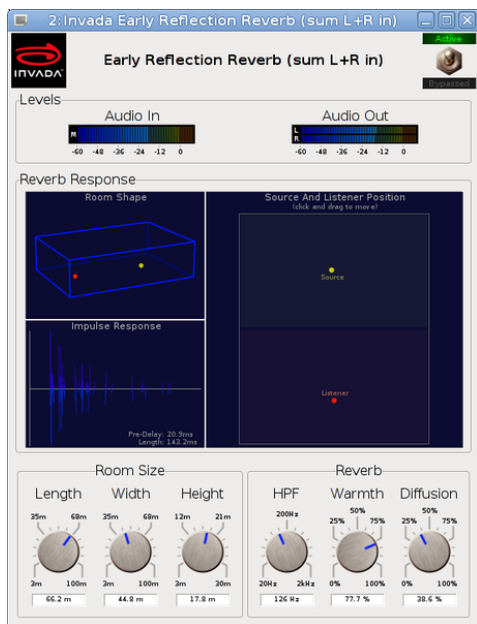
2: Invada Early Reflection Reverb (sum L+R in)

INVADA

Early Reflection Reverb (sum L+R in)

Active

Bypassed

Levels

Audio In

M

-60 -48 -36 -24 -12 0

Audio Out

L
R

-60 -48 -36 -24 -12 0

Reverb Response

Room Shape

Source And Listener Position
(click and drag to move)

Source

Impulse Response

Pre-Delay: 20.9ms
Length: 143.2ms

Listener

Room Size

Length

35m 68m

3m 100m

66.2 m

Width

35m 68m

3m 100m

44.8 m

Height

12m 21m

3m 30m

17.8 m

Reverb

HPF

200Hz

20Hz 2kHz

126 Hz

Warmth

50%

25% 75%

0% 100%

77.7 %

Diffusion

50%

25% 75%

0% 100%

38.6 %